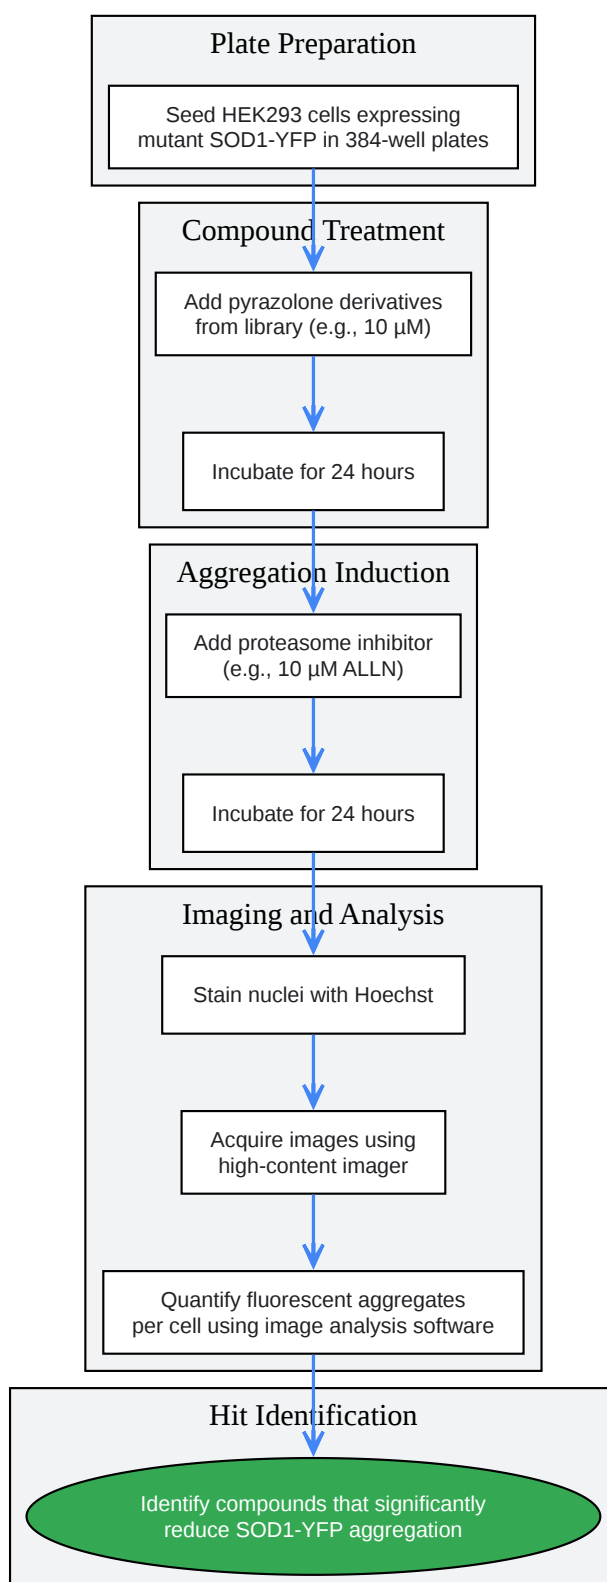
Plate Preparation

Seed HEK293 cells expressing mutant SOD1-YFP in 384-well plates

Compound Treatment

Add pyrazolone derivatives from library (e.g., 10 µM)

Incubate for 24 hours

Aggregation Induction

Add proteasome inhibitor (e.g., 10 µM ALLN)

Incubate for 24 hours

Imaging and Analysis

Stain nuclei with Hoechst

Acquire images using high-content imager

Quantify fluorescent aggregates per cell using image analysis software

Hit Identification

Identify compounds that significantly reduce SOD1-YFP aggregation